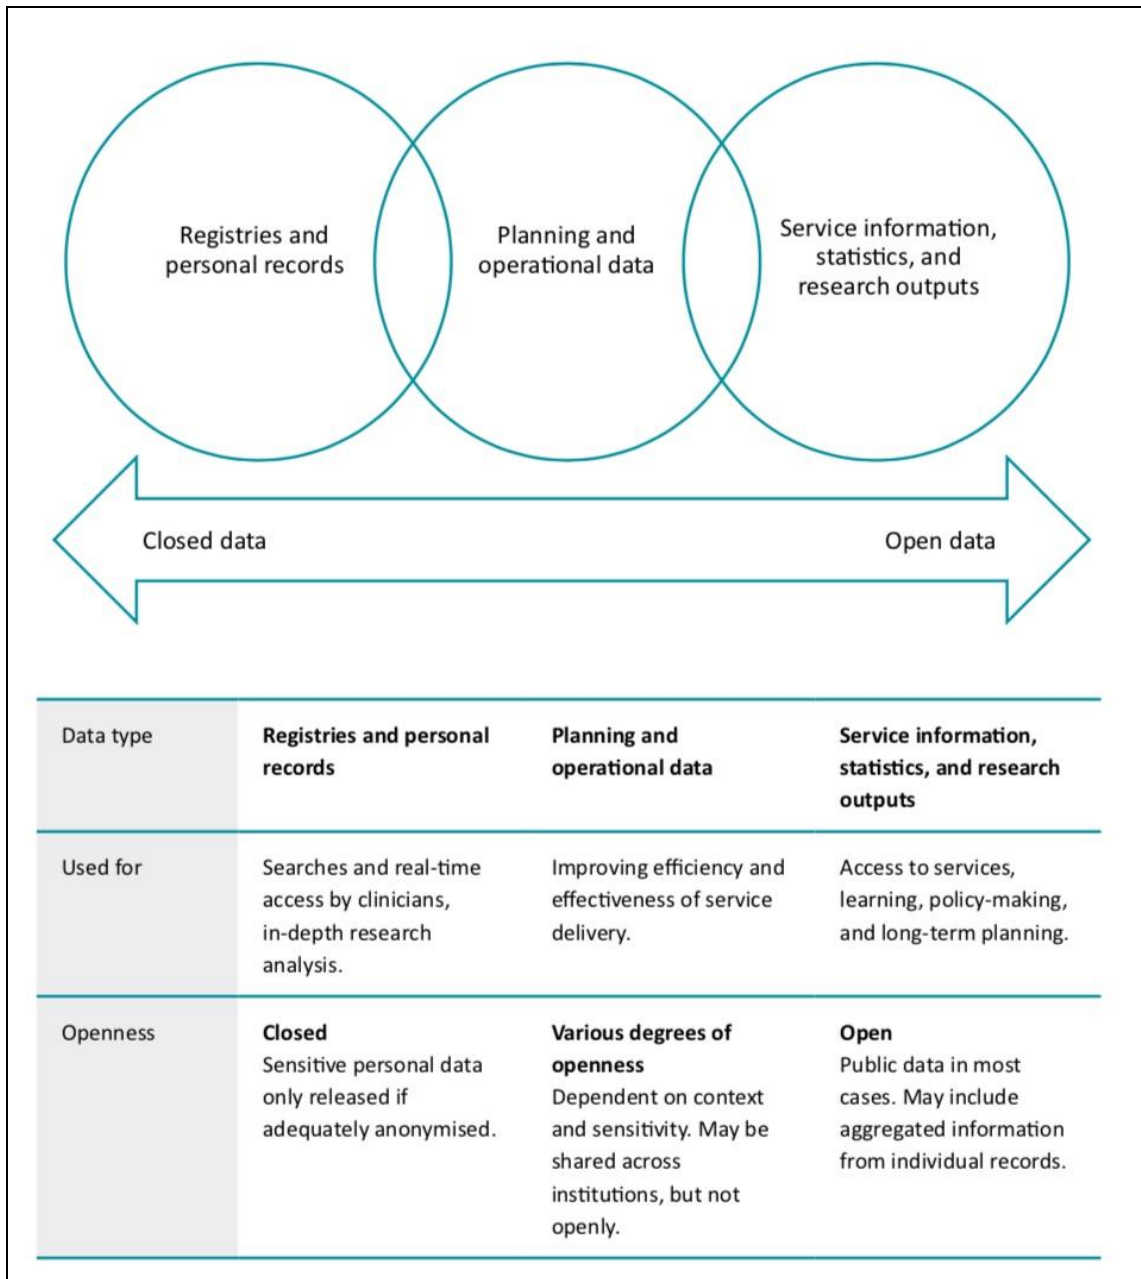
Registries and personal records

Planning and operational data

Service information, statistics, and research outputs

Closed data

Open data

| Data type | **Registries and personal records** | **Planning and operational data** | **Service information, statistics, and research outputs** |
|---|---|---|---|
| Used for | Searches and real-time access by clinicians, in-depth research analysis. | Improving efficiency and effectiveness of service delivery. | Access to services, learning, policy-making, and long-term planning. |
| Openness | **Closed** Sensitive personal data only released if adequately anonymised. | **Various degrees of openness** Dependent on context and sensitivity. May be shared across institutions, but not openly. | **Open** Public data in most cases. May include aggregated information from individual records. |